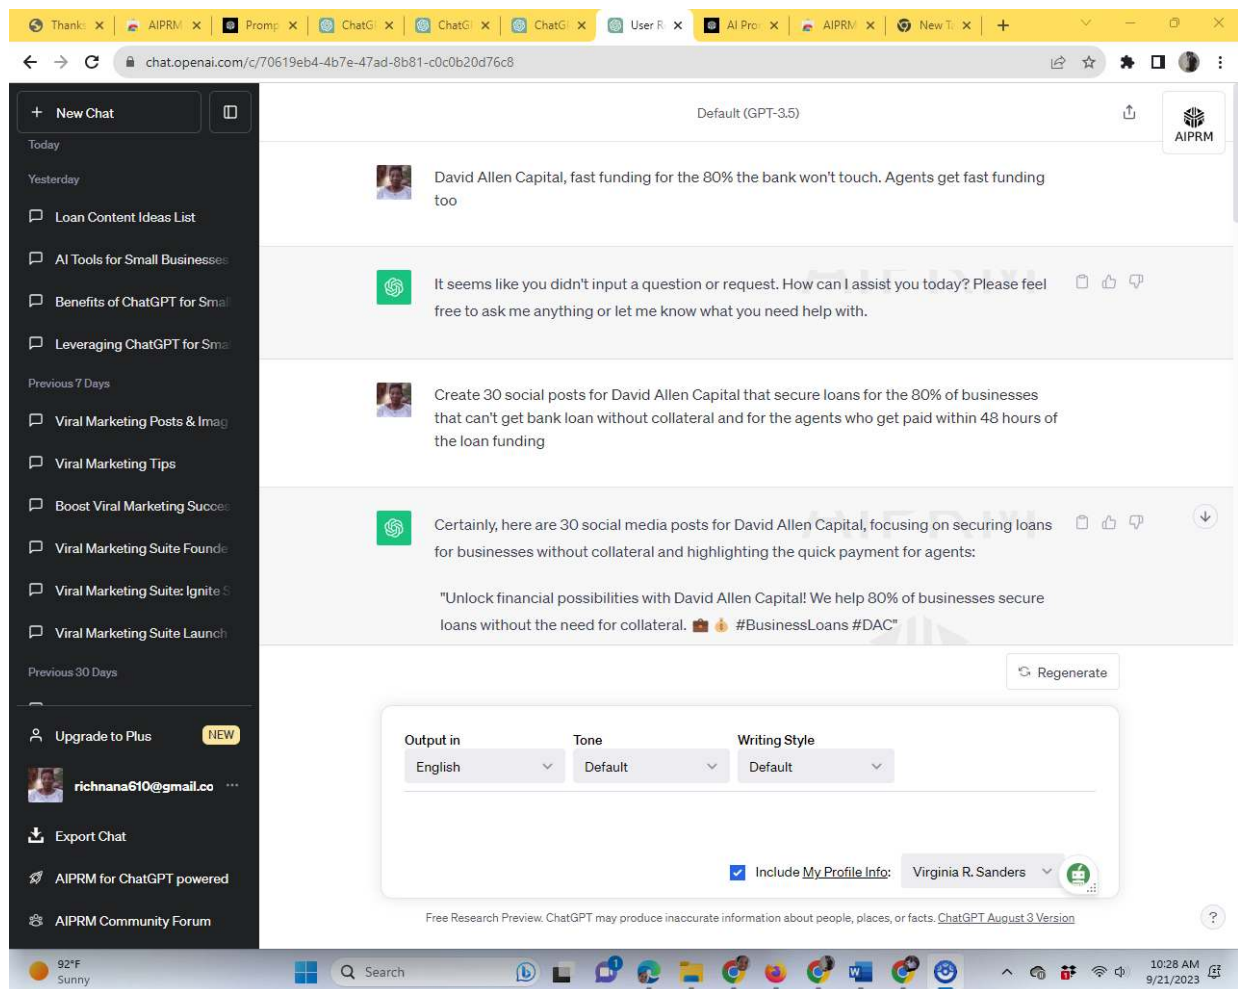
Thanks × | AIPRM × | Promp × | ChatG × | ChatG × | ChatG × | User R × | AI Pro × | AIPRM × | New T × | +

chat.openai.com/c/70619eb4-4b7e-47ad-8b81-c0c0b20d76c8

+ New Chat

Today

Yesterday

Loan Content Ideas List

AI Tools for Small Businesses

Benefits of ChatGPT for Smal

Leveraging ChatGPT for Sma

Previous 7 Days

Viral Marketing Posts & Imag

Viral Marketing Tips

Boost Viral Marketing Succe

Viral Marketing Suite Founde

Viral Marketing Suite: Ignite S

Viral Marketing Suite Launch

Previous 30 Days

Upgrade to Plus NEW

richnana610@gmail.co ...

Export Chat

AIPRM for ChatGPT powered

AIPRM Community Forum

Default (GPT-3.5)

AIPRM

David Allen Capital, fast funding for the 80% the bank won't touch. Agents get fast funding too

It seems like you didn't input a question or request. How can I assist you today? Please feel free to ask me anything or let me know what you need help with.

Create 30 social posts for David Allen Capital that secure loans for the 80% of businesses that can't get bank loan without collateral and for the agents who get paid within 48 hours of the loan funding

Certainly, here are 30 social media posts for David Allen Capital, focusing on securing loans for businesses without collateral and highlighting the quick payment for agents:

"Unlock financial possibilities with David Allen Capital! We help 80% of businesses secure loans without the need for collateral. 💼 💰 #BusinessLoans #DAC"

Regenerate

Output in
English

Tone
Default

Writing Style
Default

Include My Profile Info: Virginia R. Sanders

Free Research Preview. ChatGPT may produce inaccurate information about people, places, or facts. ChatGPT August 3 Version

?

92°F
Sunny

Search

10:28 AM
9/21/2023